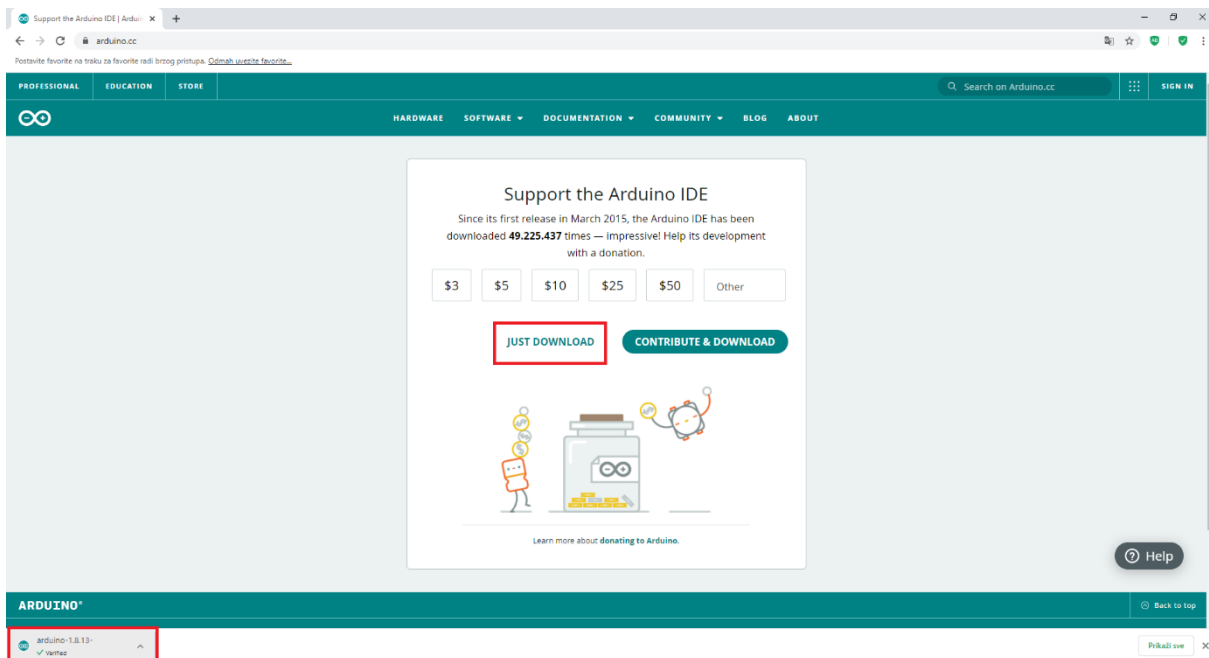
Support the Arduino IDE | Ardui ×

arduino.cc

Postavite favorite na traku za favorite radi brzog pristupa. Odmah uvezite favorite...

PROFESSIONAL EDUCATION STORE

Search on Arduino.cc

SIGN IN

HARDWARE SOFTWARE DOCUMENTATION COMMUNITY BLOG ABOUT

Support the Arduino IDE

Since its first release in March 2015, the Arduino IDE has been downloaded **49.225.437** times — impressive! Help its development with a donation.

$3 $5 $10 $25 $50 Other

JUST DOWNLOAD

CONTRIBUTE & DOWNLOAD

Learn more about donating to Arduino.

Help

ARDUINO®

Back to top

arduino-1.8.13-
Verified

Prikaži sve